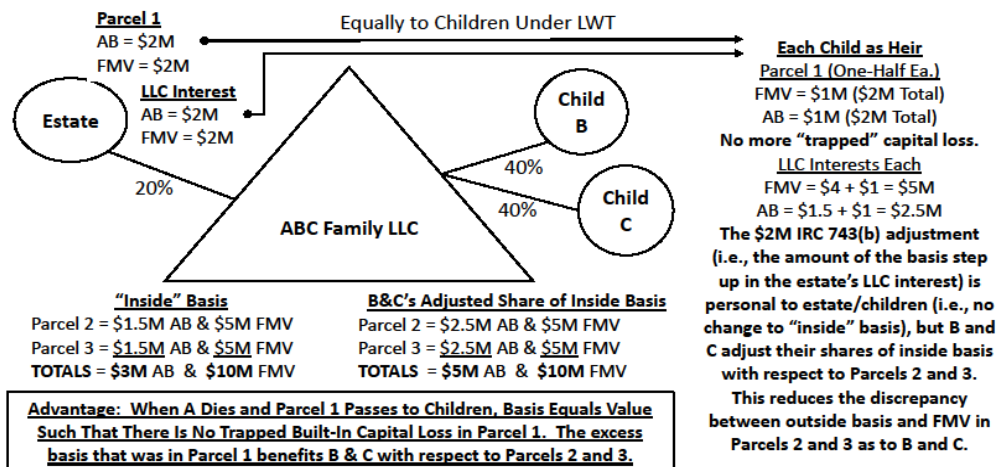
Parcel 1
AB = $2M
FMV = $2M

Equally to Children Under LWT

Estate

LLC Interest
AB = $2M
FMV = $2M

20%

ABC Family LLC

Child B

40%

Child C

40%

Each Child as Heir
Parcel 1 (One-Half Ea.)
FMV = $1M ($2M Total)
AB = $1M ($2M Total)
No more "trapped" capital loss.
LLC Interests Each
FMV = $4 + $1 = $5M
AB = $1.5 + $1 = $2.5M
The $2M IRC 743(b) adjustment (i.e., the amount of the basis step up in the estate's LLC interest) is personal to estate/children (i.e., no change to "inside" basis), but B and C adjust their shares of inside basis with respect to Parcels 2 and 3. This reduces the discrepancy between outside basis and FMV in Parcels 2 and 3 as to B and C.

"Inside" Basis
Parcel 2 = $1.5M AB & $5M FMV
Parcel 3 = $1.5M AB & $5M FMV
TOTALS = $3M AB & $10M FMV

B&C's Adjusted Share of Inside Basis
Parcel 2 = $2.5M AB & $5M FMV
Parcel 3 = $2.5M AB & $5M FMV
TOTALS = $5M AB & $10M FMV

Advantage: When A Dies and Parcel 1 Passes to Children, Basis Equals Value Such That There Is No Trapped Built-In Capital Loss in Parcel 1. The excess basis that was in Parcel 1 benefits B & C with respect to Parcels 2 and 3.